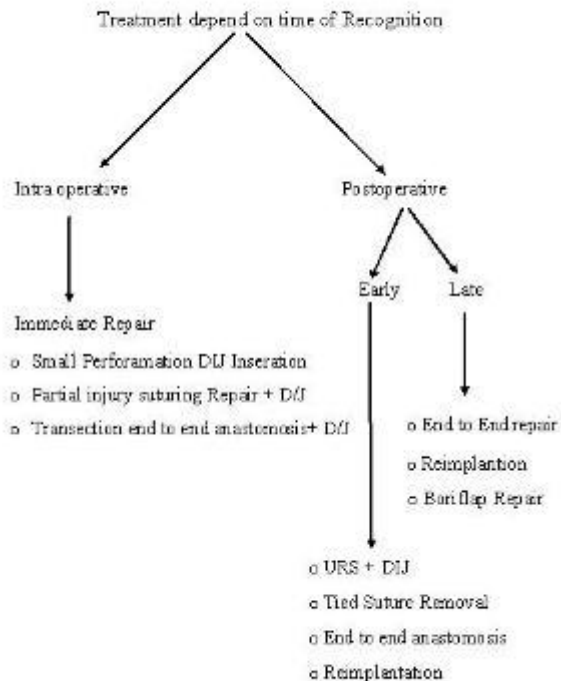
Treatment depend on time of Recognition

Intra operative

Postoperative

Early

Late

Immediate Repair

o Small Perforamation D/J Inseration

o Partial injury suturing Repair + D/J

o Transection end to end anastomosis+ D/J

o End to End repair

o Reimplantion

o Bori flap Repair

o URS + D/J

o Tied Suture Removal

o End to end anastomosis

o Reimplantation